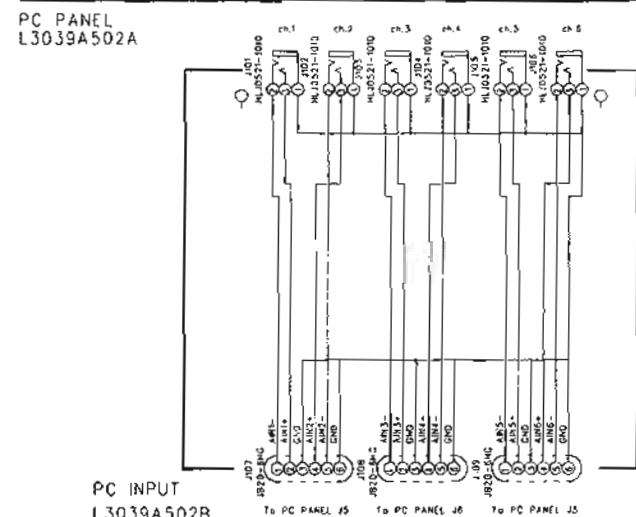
PC PANEL
L3039A502A

ch.1 ch.2 ch.3 ch.4 ch.5 ch.6

J101 ML J0521-1010
J102 ML J0521-1010
J103
J104 ML J0521-1010
J105 ML J0521-1010
J106 ML J0521-1010

AIN1- AIN1+ GND AIN2+ AIN2- GND
AIN3- AIN3+ GND AIN4+ AIN4- GND
AIN5- AIN5+ GND AIN6+ AIN6- GND

J107 JB20-6MG
J108 JB20-6M
J109 JB20-6MG

PC INPUT
L3039A502B

To PC PANEL J5   To PC PANEL J6   To PC PANEL J3